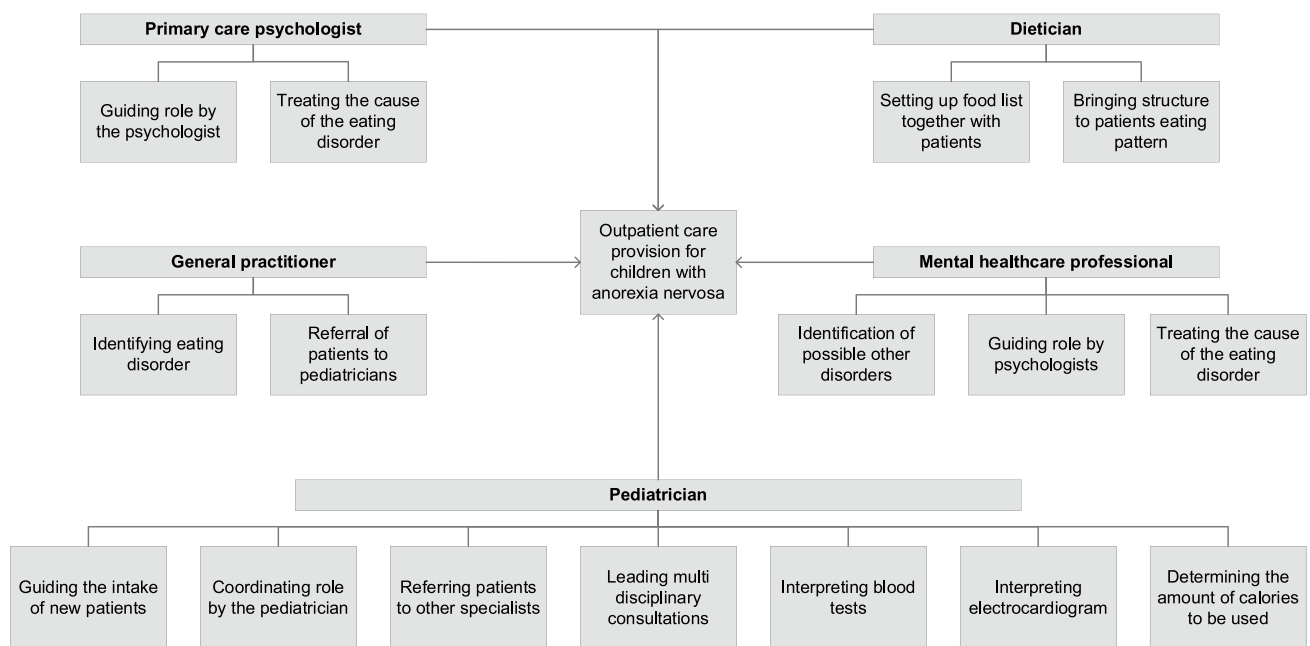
Primary care psychologist

Guiding role by the psychologist

Treating the cause of the eating disorder

Dietician

Setting up food list together with patients

Bringing structure to patients eating pattern

Outpatient care provision for children with anorexia nervosa

General practitioner

Identifying eating disorder

Referral of patients to pediatricians

Mental healthcare professional

Identification of possible other disorders

Guiding role by psychologists

Treating the cause of the eating disorder

Pediatrician

Guiding the intake of new patients

Coordinating role by the pediatrician

Referring patients to other specialists

Leading multi disciplinary consultations

Interpreting blood tests

Interpreting electrocardiogram

Determining the amount of calories to be used